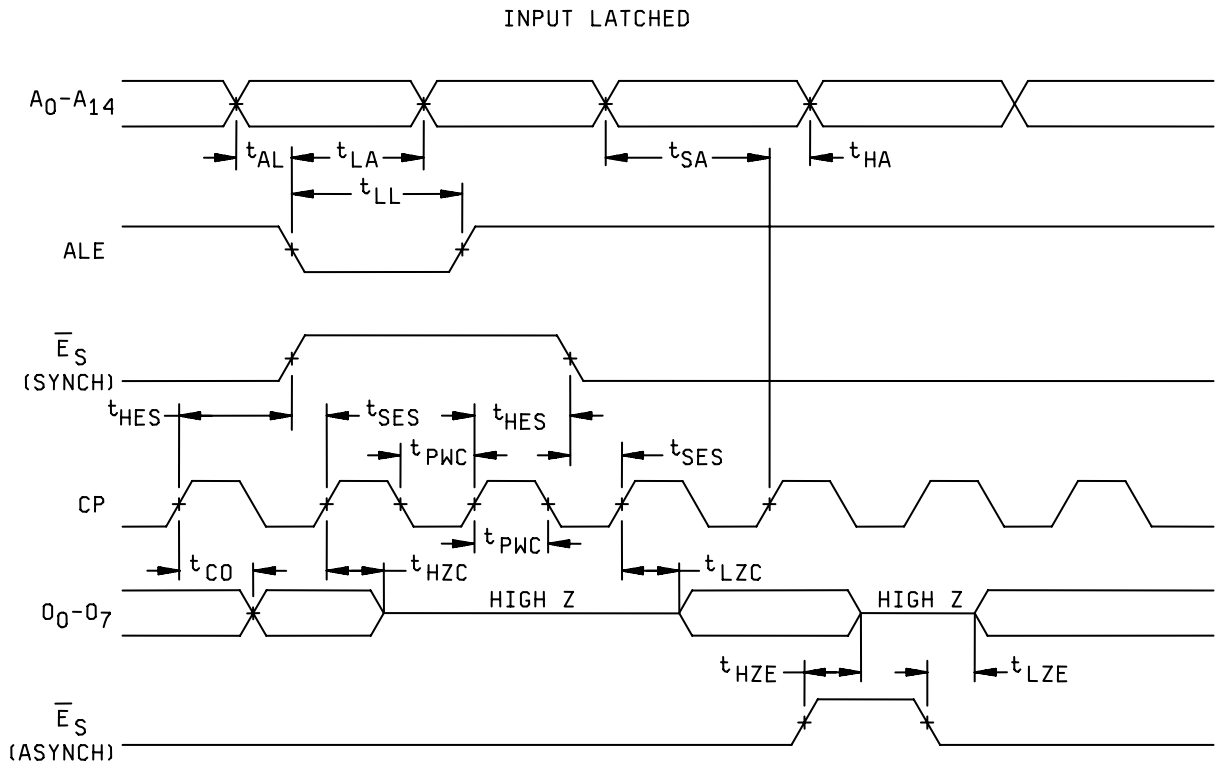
INPUT LATCHED

$A_0$-$A_{14}$

$t_{AL}$ $t_{LA}$ $t_{SA}$ $t_{HA}$

$t_{LL}$

ALE

$\overline{E}_S$ (SYNCH)

$t_{HES}$ $t_{SES}$ $t_{HES}$

$t_{PWC}$ $t_{SES}$

CP

$t_{PWC}$

$t_{CO}$ $t_{HZC}$ $t_{LZC}$

$O_0$-$O_7$ HIGH Z HIGH Z

$t_{HZE}$ $t_{LZE}$

$\overline{E}_S$ (ASYNCH)